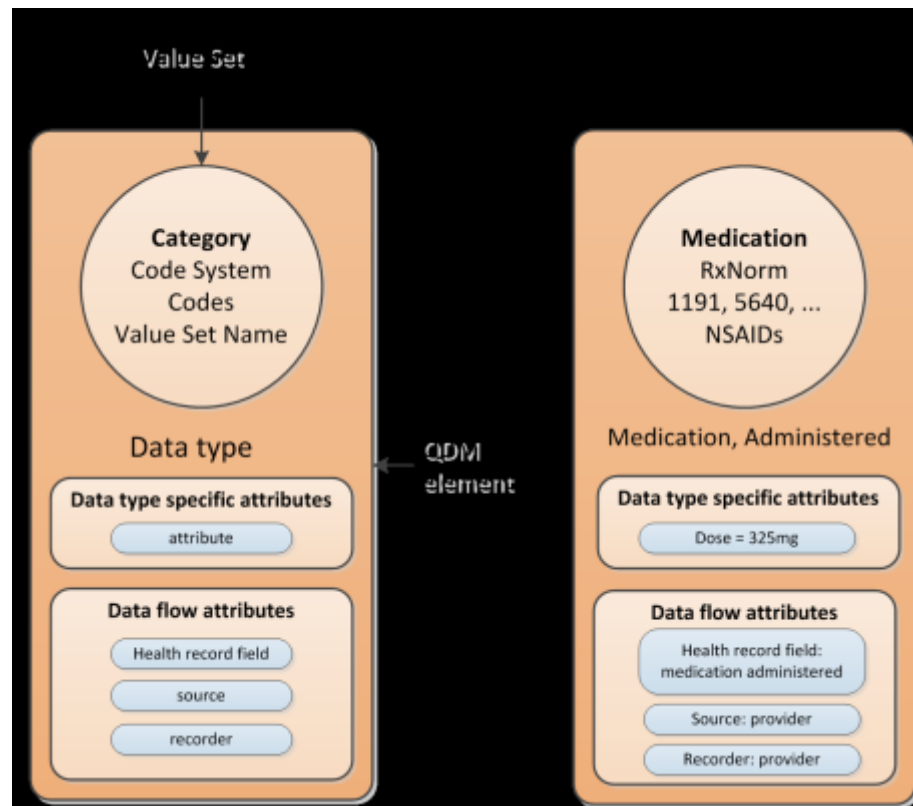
Value Set

Category
Code System
Codes
Value Set Name

Data type

Data type specific attributes

attribute

Data flow attributes

Health record field

source

recorder

QDM element

Medication
RxNorm
1191, 5640, ...
NSAIDs

Medication, Administered

Data type specific attributes

Dose = 325mg

Data flow attributes

Health record field: medication administered

Source: provider

Recorder: provider